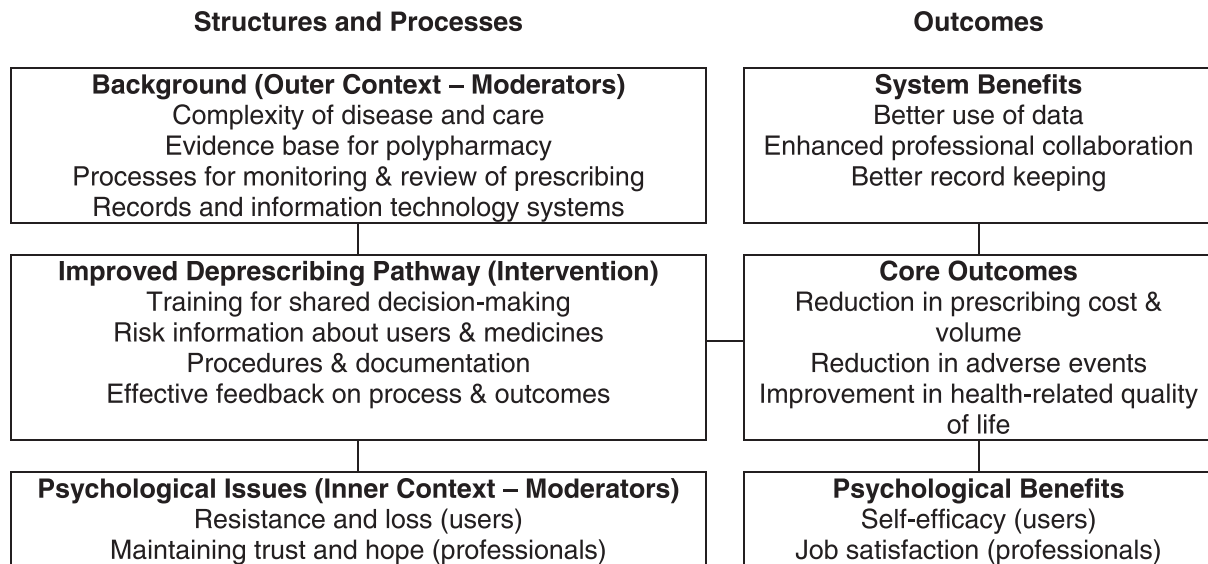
Structures and Processes

Outcomes

Background (Outer Context – Moderators)
Complexity of disease and care
Evidence base for polypharmacy
Processes for monitoring & review of prescribing
Records and information technology systems

Improved Deprescribing Pathway (Intervention)
Training for shared decision-making
Risk information about users & medicines
Procedures & documentation
Effective feedback on process & outcomes

Psychological Issues (Inner Context – Moderators)
Resistance and loss (users)
Maintaining trust and hope (professionals)

System Benefits
Better use of data
Enhanced professional collaboration
Better record keeping

Core Outcomes
Reduction in prescribing cost & volume
Reduction in adverse events
Improvement in health-related quality of life

Psychological Benefits
Self-efficacy (users)
Job satisfaction (professionals)